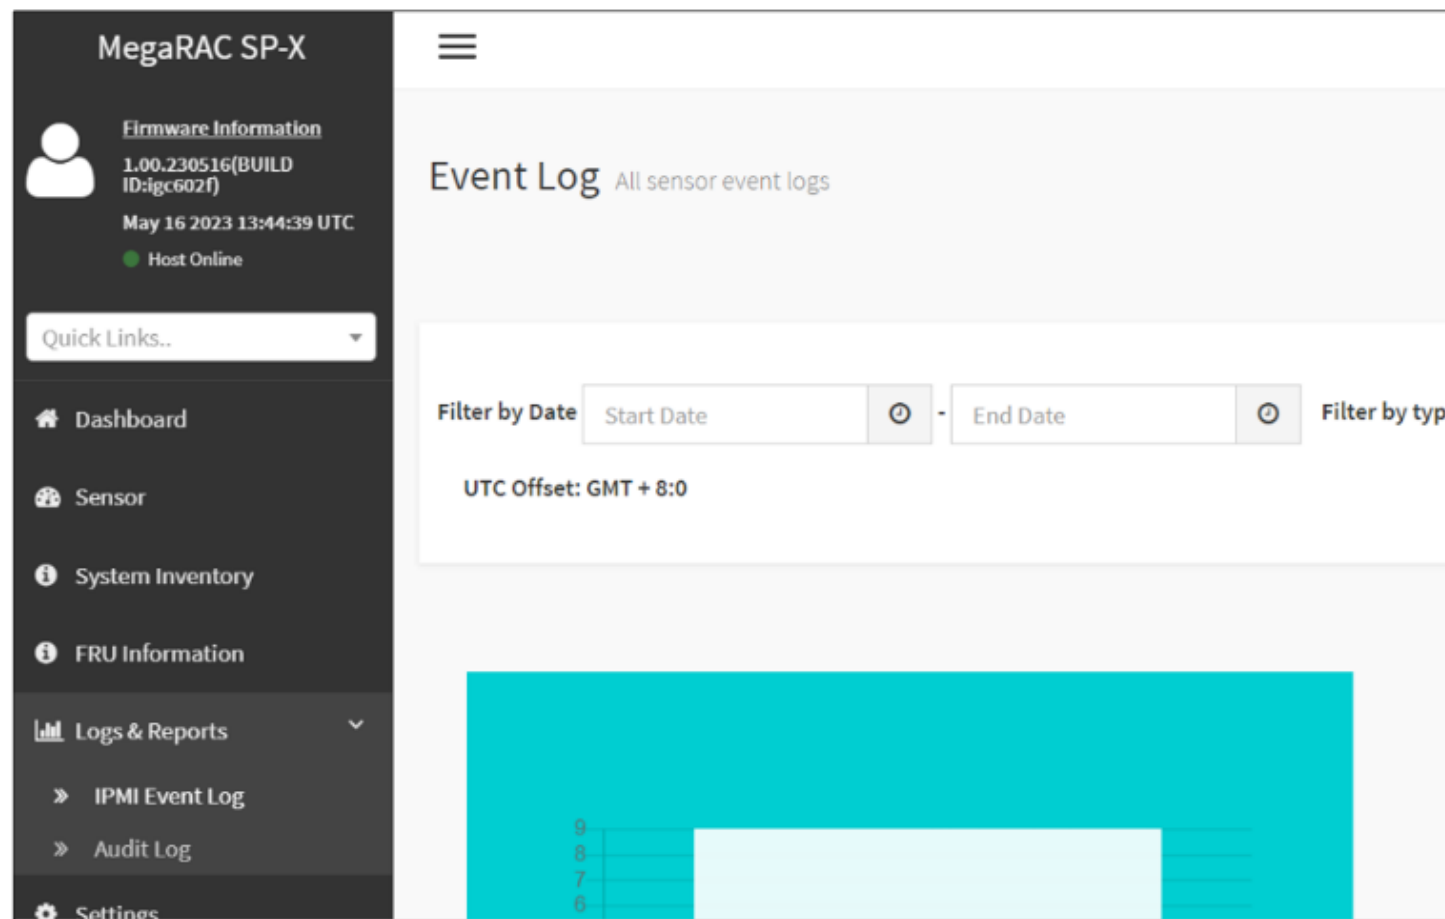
MegaRAC SP-X

Firmware Information
1.00.230516(BUILD ID:igc602f)
May 16 2023 13:44:39 UTC
Host Online

Quick Links..

Dashboard
Sensor
System Inventory
FRU Information
Logs & Reports
IPMI Event Log
Audit Log
Settings

Event Log All sensor event logs

Filter by Date Start Date - End Date Filter by typ

UTC Offset: GMT + 8:0

9
8
7
6